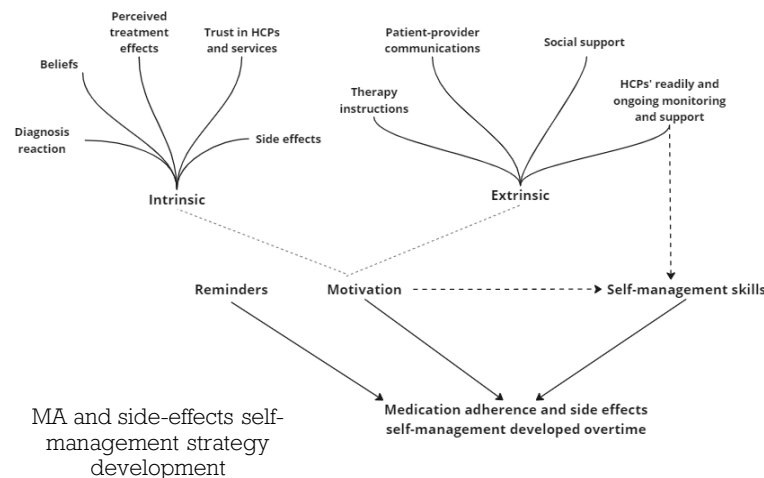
Perceived treatment effects

Trust in HCPs and services

Beliefs

Diagnosis reaction

Side effects

Intrinsic

Patient-provider communications

Social support

Therapy instructions

HCPs' readily and ongoing monitoring and support

Extrinsic

Reminders

Motivation

Self-management skills

Medication adherence and side effects self-management developed overtime

MA and side-effects self-management strategy development